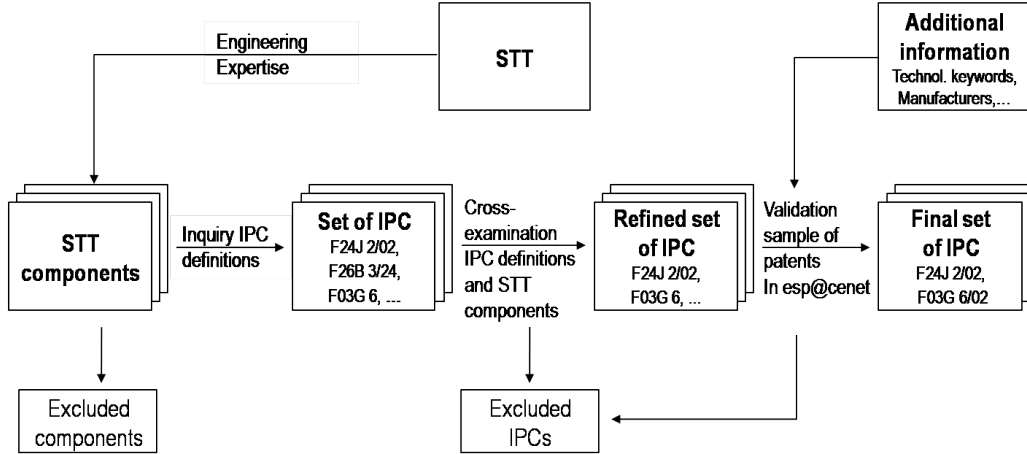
Engineering Expertise

STT

Additional information
Technol. keywords, Manufacturers,...

STT components

Inquiry IPC definitions

Set of IPC
F24J 2/02,
F26B 3/24,
F03G 6, ...

Cross-examination IPC definitions and STT components

Refined set of IPC
F24J 2/02,
F03G 6, ...

Validation sample of patents In esp@cenet

Final set of IPC
F24J 2/02,
F03G 6/02

Excluded components

Excluded IPCs